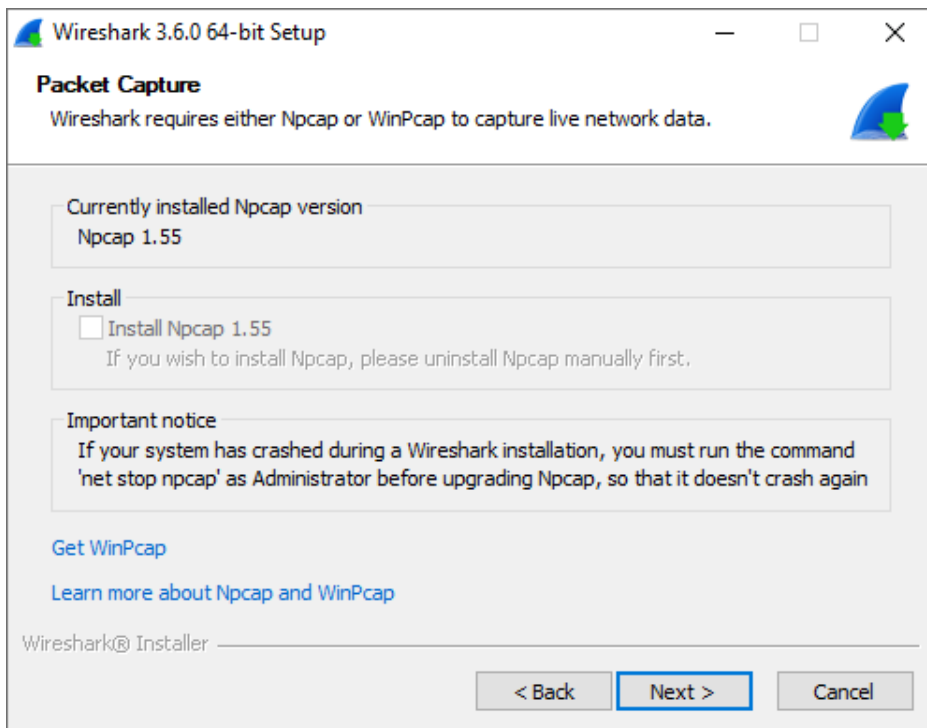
Wireshark 3.6.0 64-bit Setup

Packet Capture

Wireshark requires either Npcap or WinPcap to capture live network data.

Currently installed Npcap version

Npcap 1.55

Install

Install Npcap 1.55

If you wish to install Npcap, please uninstall Npcap manually first.

Important notice

If your system has crashed during a Wireshark installation, you must run the command 'net stop npcap' as Administrator before upgrading Npcap, so that it doesn't crash again

Get WinPcap

Learn more about Npcap and WinPcap

Wireshark® Installer

< Back

Next >

Cancel